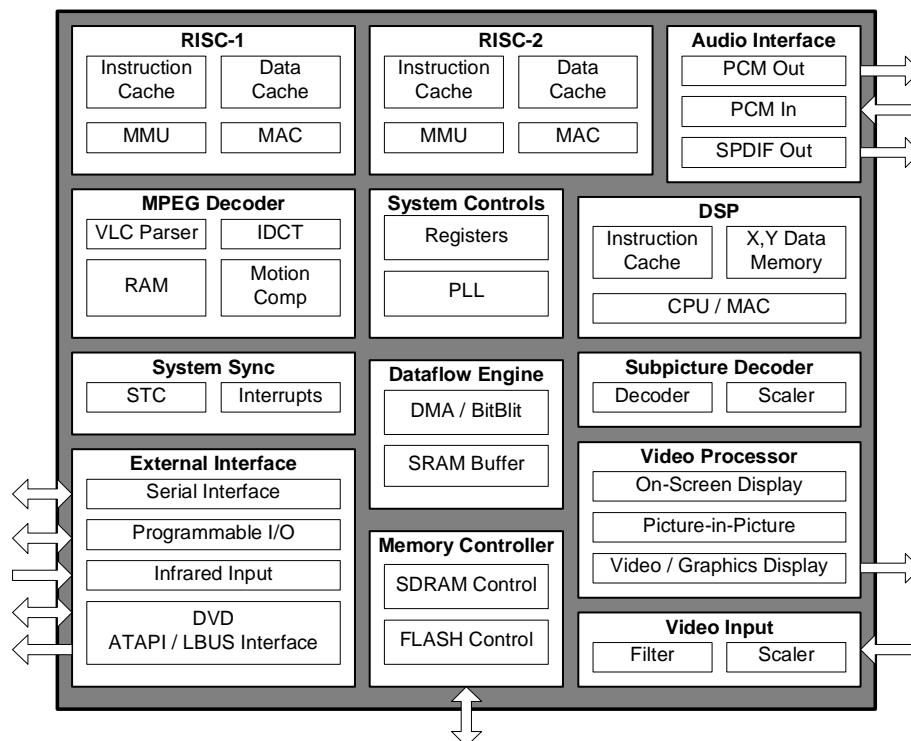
RISC-1
Instruction Cache
Data Cache
MMU
MAC

RISC-2
Instruction Cache
Data Cache
MMU
MAC

Audio Interface
PCM Out
PCM In
SPDIF Out

MPEG Decoder
VLC Parser
IDCT
RAM
Motion Comp

System Controls
Registers
PLL

DSP
Instruction Cache
X,Y Data Memory
CPU / MAC

System Sync
STC
Interrupts

Dataflow Engine
DMA / BitBlit
SRAM Buffer

Subpicture Decoder
Decoder
Scaler

External Interface
Serial Interface
Programmable I/O
Infrared Input
DVD
ATAPI / LBUS Interface

Memory Controller
SDRAM Control
FLASH Control

Video Processor
On-Screen Display
Picture-in-Picture
Video / Graphics Display

Video Input
Filter
Scaler